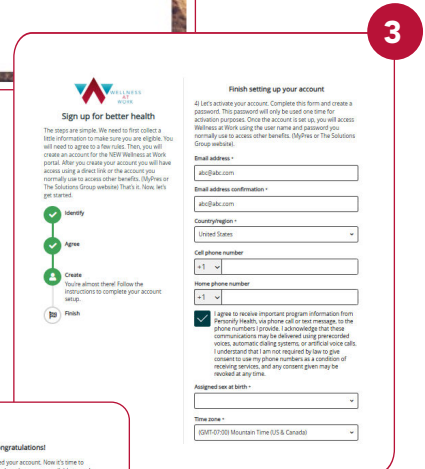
3

WELLNESS AT WORK

Sign up for better health

The steps are simple. We need to first collect a little information to make sure you are eligible. You will need to agree to a few rules. Then, you will create an account for the NEW Wellness at Work portal. After you create your account you will have access using a direct link or the account you normally use to access other benefits. (MyPres or The Solutions Group website) That's it. Now, let's get started.

Identify

Agree

Create
You're almost there! Follow the instructions to complete your account setup.

Finish

Finish setting up your account

4) Let's activate your account. Complete this form and create a password. This password will only be used one time for activation purposes. Once the account is set up, you will access Wellness at Work using the user name and password you normally use to access other benefits. (MyPres or The Solutions Group website).

Email address *
abc@abc.com

Email address confirmation *
abc@abc.com

Country/region *
United States

Cell phone number
+1

Home phone number
+1

I agree to receive important program information from Personify Health, via phone call or text message, to the phone numbers I provide. I acknowledge that these communications may be delivered using prerecorded voices, automatic dialing systems, or artificial voice calls. I understand that I am not required by law to give consent to use my phone numbers as a condition of receiving services, and any consent given may be revoked at any time.

Assigned sex at birth *

Time zone *
(GMT-07:00) Mountain Time (US & Canada)

ngratulations!

ed your account. Now it's time to